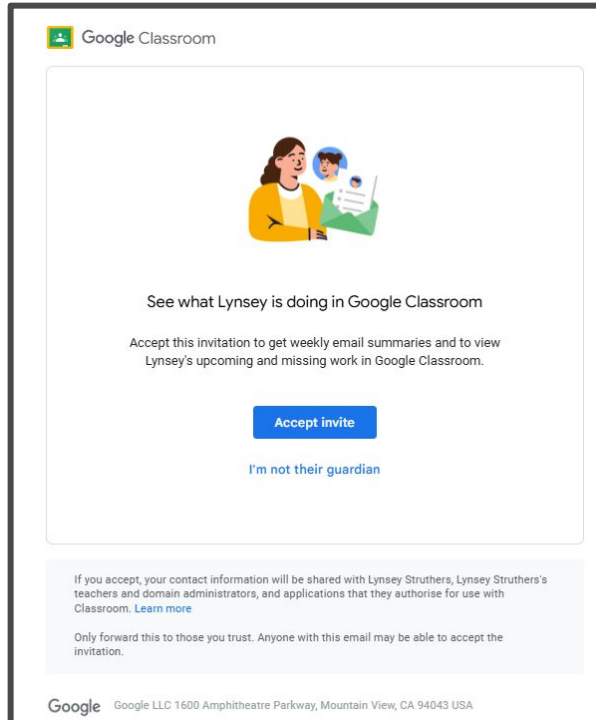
Google Classroom

See what Lynsey is doing in Google Classroom

Accept this invitation to get weekly email summaries and to view Lynsey's upcoming and missing work in Google Classroom.

Accept invite

I'm not their guardian

If you accept, your contact information will be shared with Lynsey Struthers, Lynsey Struthers's teachers and domain administrators, and applications that they authorise for use with Classroom. Learn more

Only forward this to those you trust. Anyone with this email may be able to accept the invitation.

Google Google LLC 1600 Amphitheatre Parkway, Mountain View, CA 94043 USA